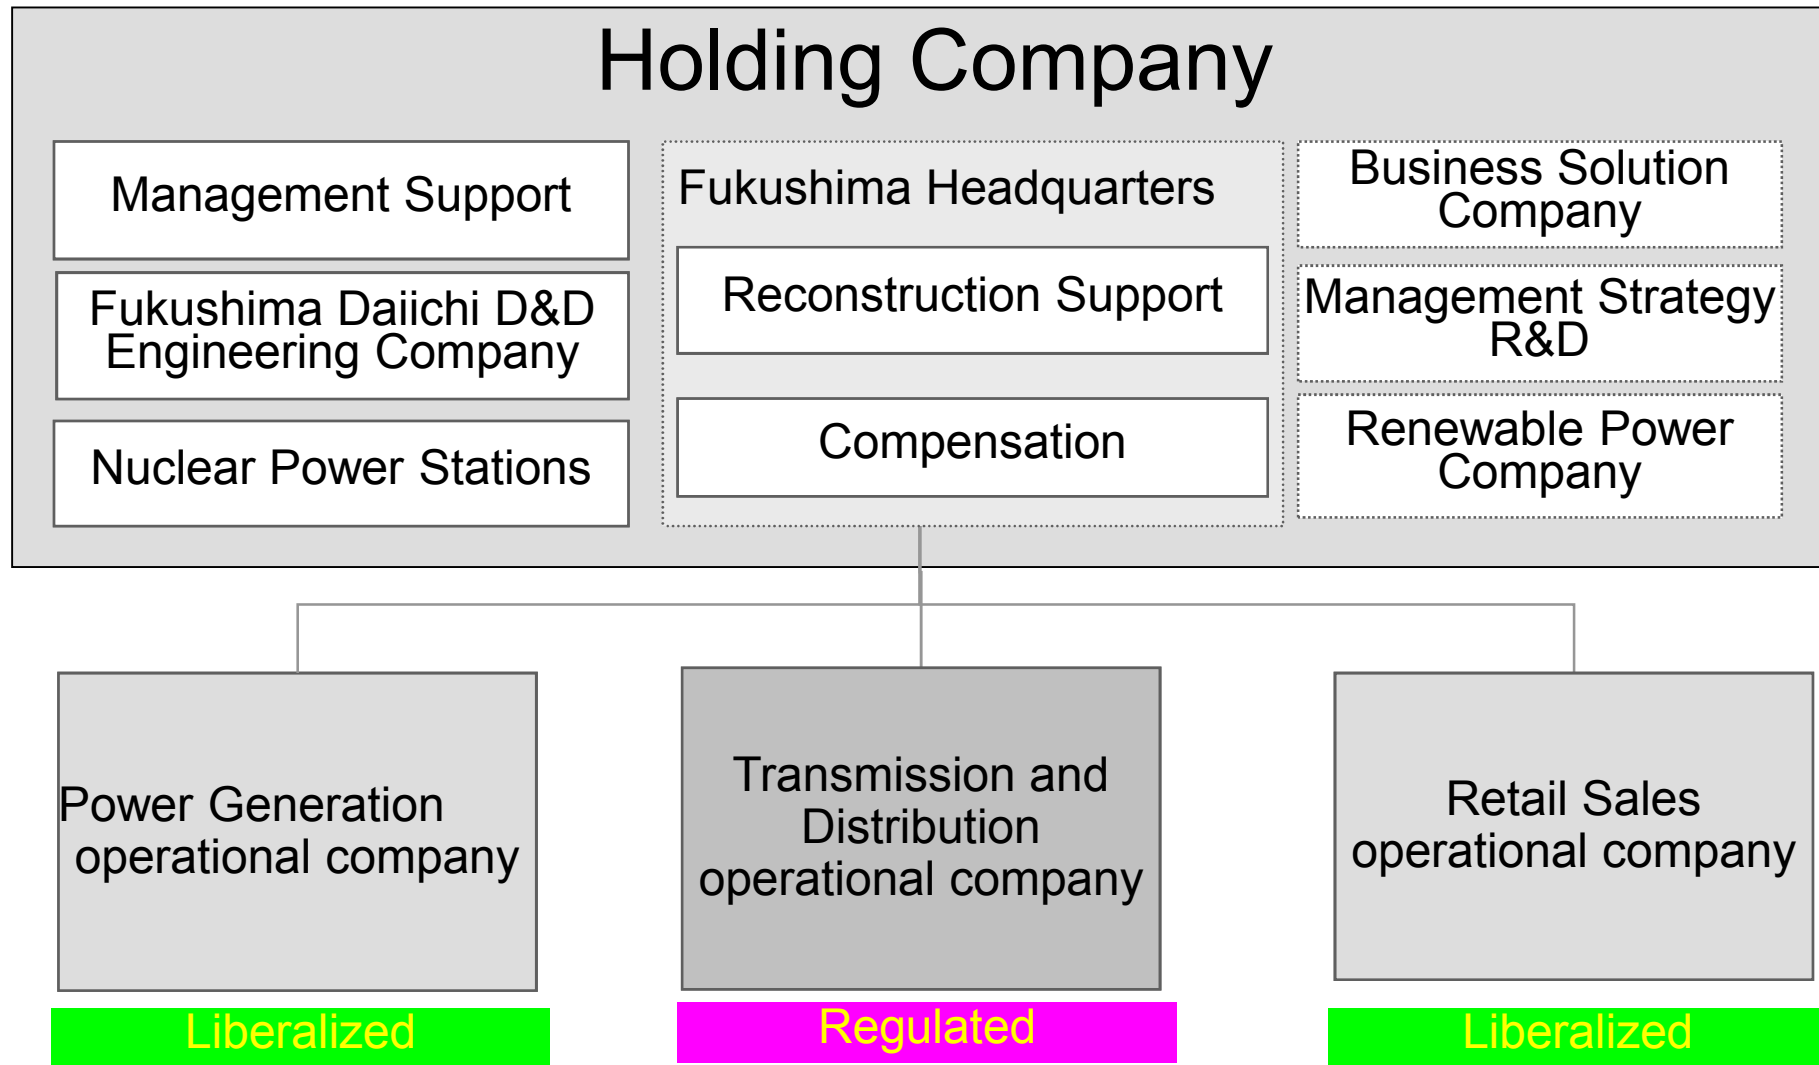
Holding Company

Management Support

Fukushima Daiichi D&D Engineering Company

Nuclear Power Stations

Fukushima Headquarters

Reconstruction Support

Compensation

Business Solution Company

Management Strategy R&D

Renewable Power Company

Power Generation operational company

Liberalized

Transmission and Distribution operational company

Regulated

Retail Sales operational company

Liberalized